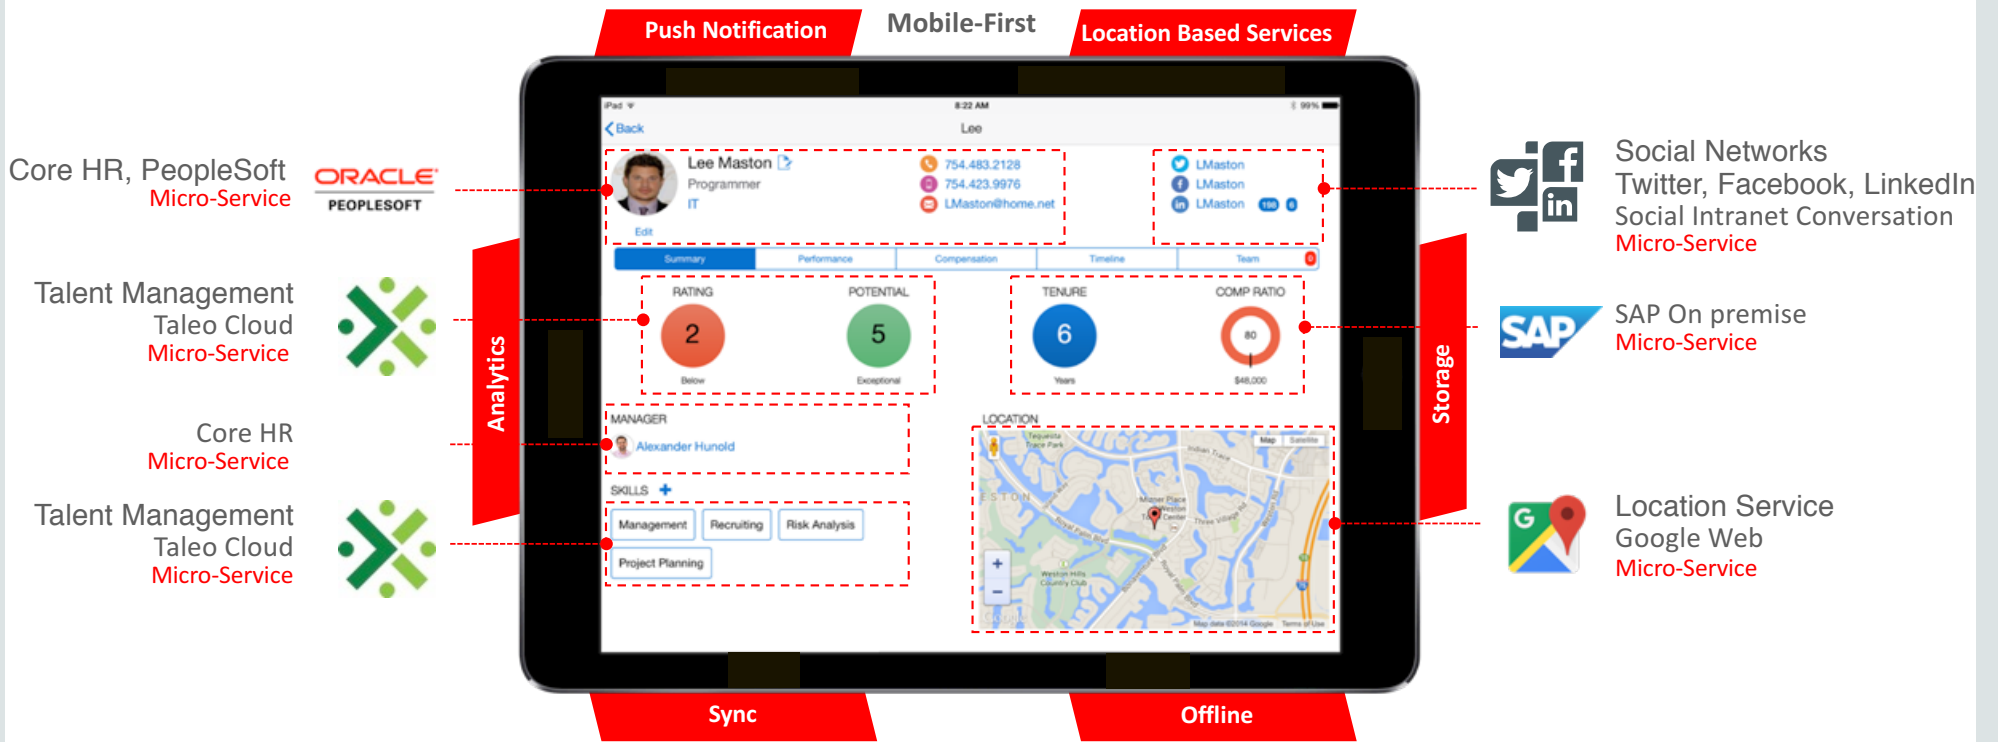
Push Notification

Mobile-First

Location Based Services

Core HR, PeopleSoft
Micro-Service

ORACLE
PEOPLESOFT

Talent Management
Taleo Cloud
Micro-Service

Core HR
Micro-Service

Talent Management
Taleo Cloud
Micro-Service

Analytics

iPad 8:22 AM 99%

Back Lee

Lee Maston
Programmer
IT
Edit

754.483.2128
754.423.9976
LMaston@home.net

LMaston
LMaston
LMaston 198 0

| Summary | Performance | Compensation | Timeline | Team |
|---|---|---|---|---|

RATING
2
Below

POTENTIAL
5
Exceptional

TENURE
6
Years

COMP RATIO
80
$48,000

MANAGER
Alexander Hunold

SKILLS +
Management
Recruiting
Risk Analysis
Project Planning

LOCATION
Map Satellite
Map data ©2014 Google Terms of Use

Storage

Social Networks
Twitter, Facebook, LinkedIn
Social Intranet Conversation
Micro-Service

SAP
SAP On premise
Micro-Service

Location Service
Google Web
Micro-Service

Sync

Offline